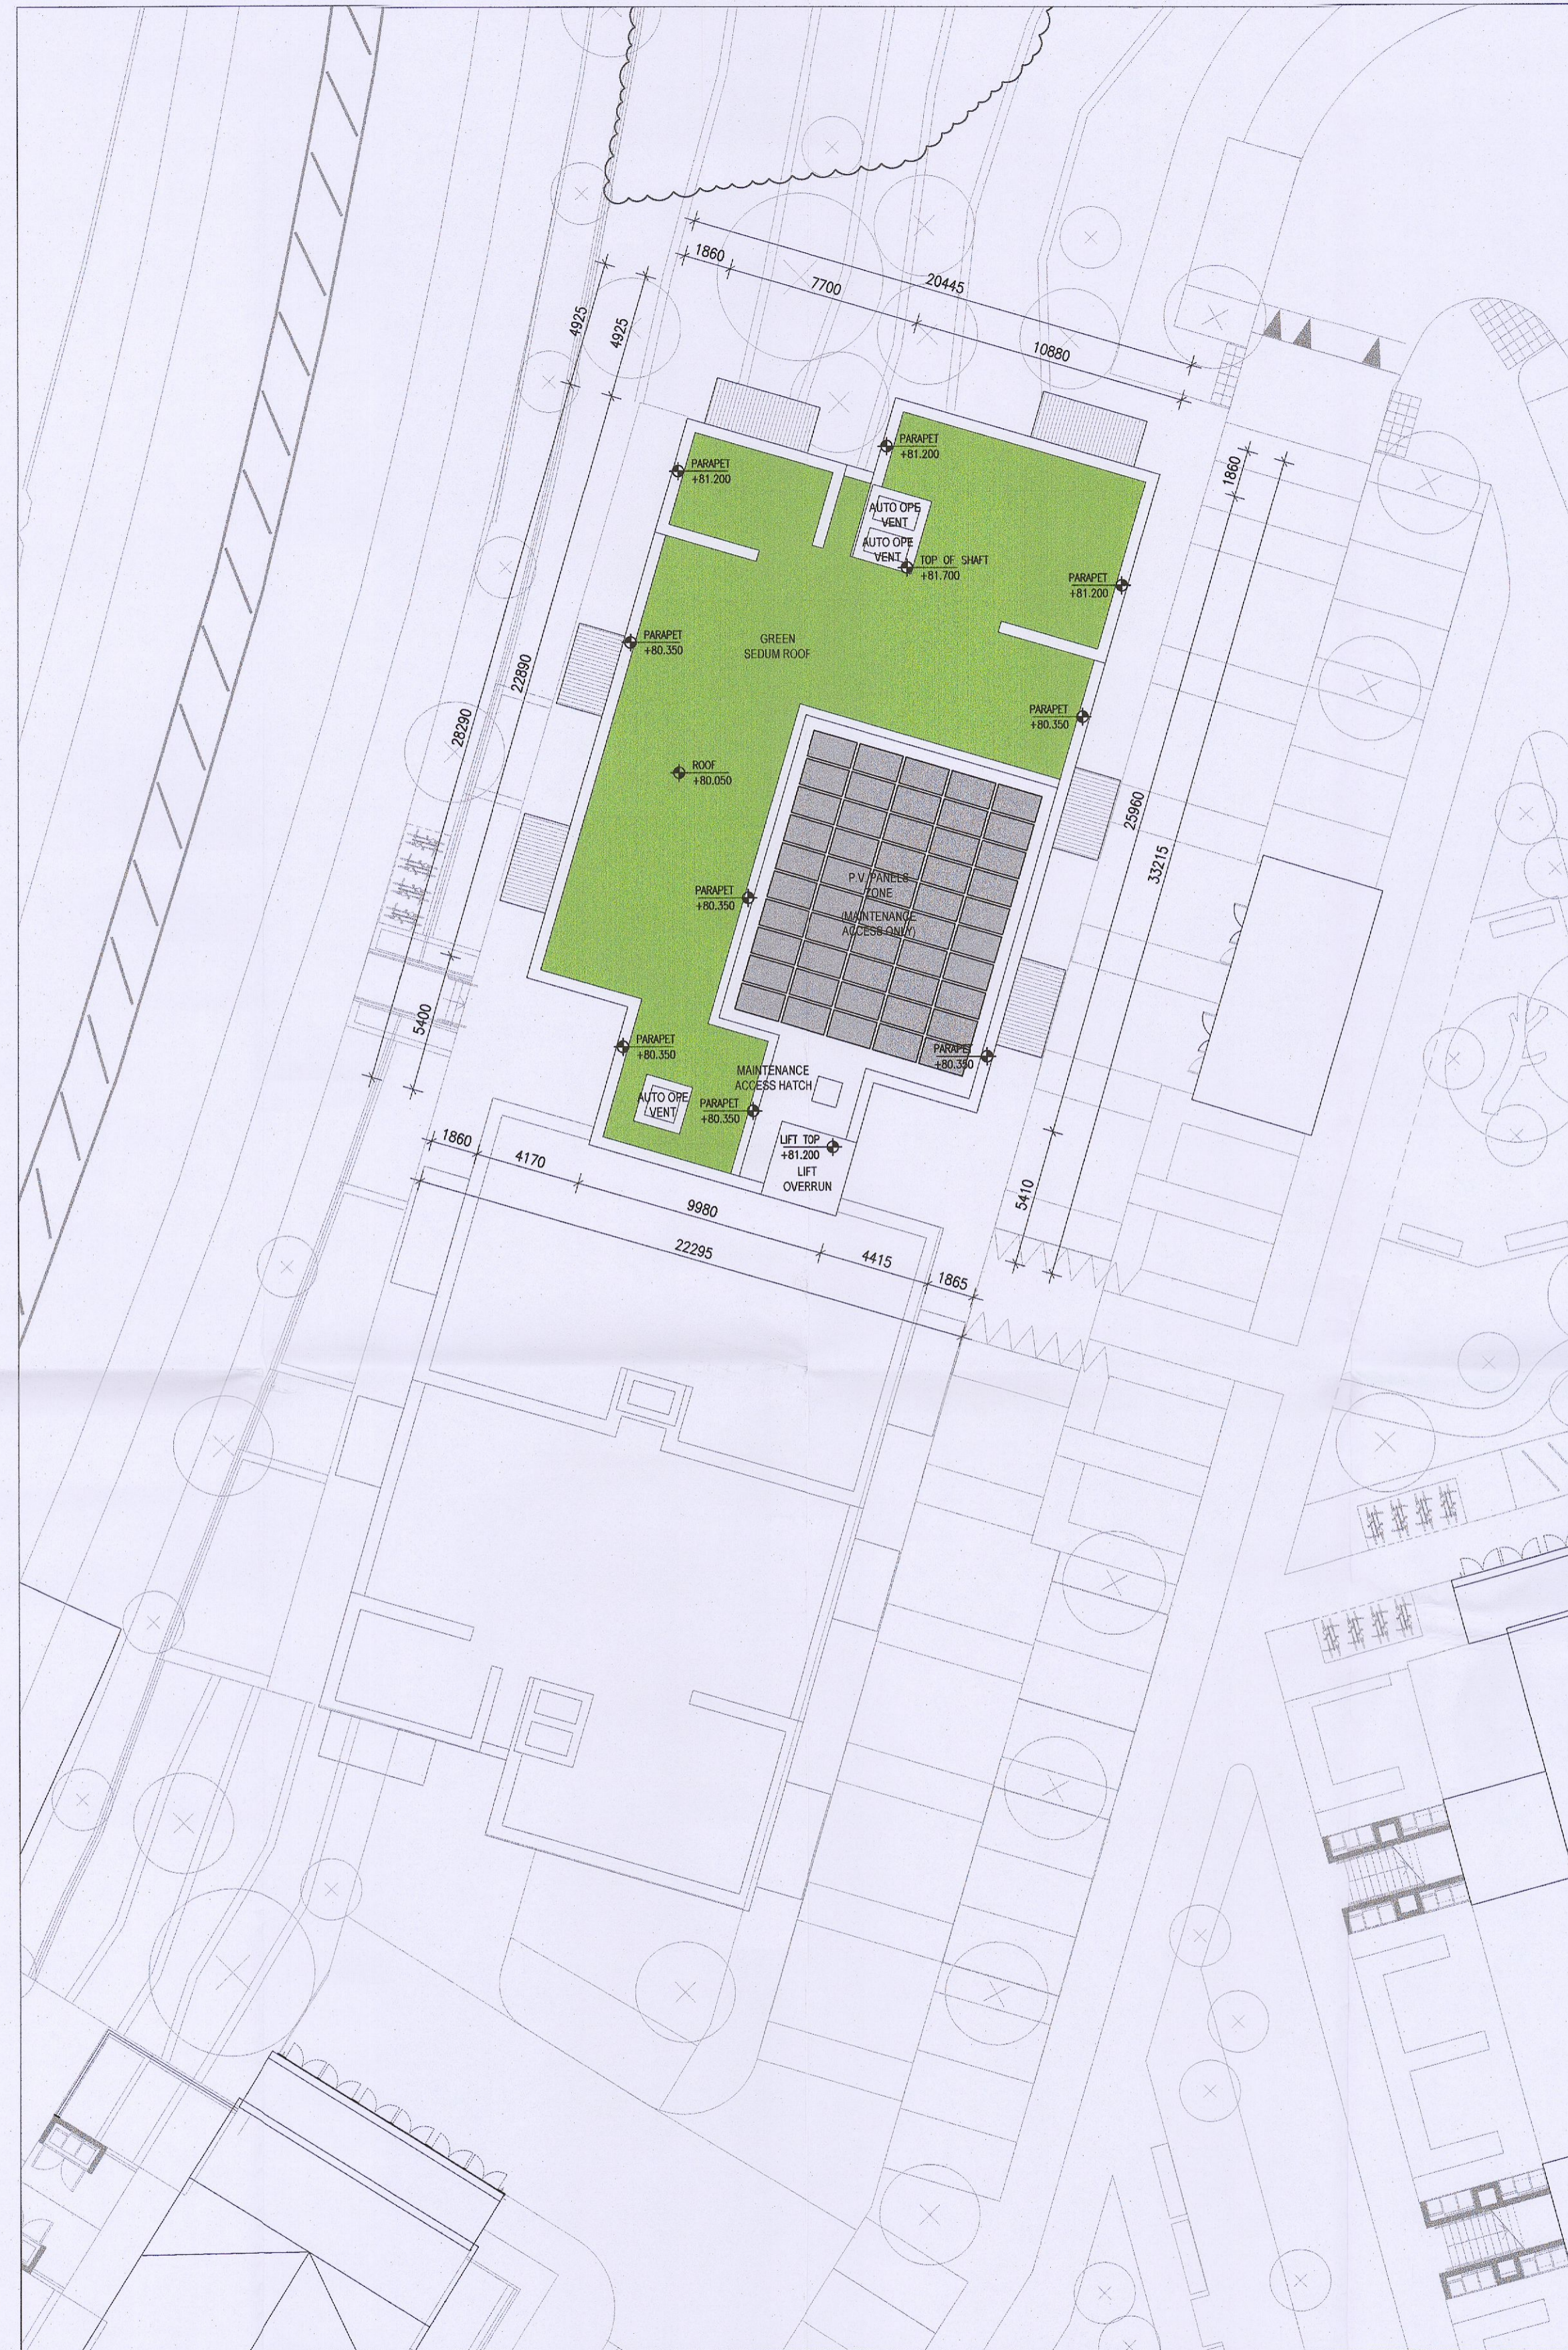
1860
7700
20445
10880
4925
4925
PARAPET
+81.200
PARAPET
+81.200
AUTO OPE
VENT
AUTO OPE
VENT
TOP OF SHAFT
+81.700
PARAPET
+81.200
1860
PARAPET
+80.350
GREEN
SEDUM ROOF
PARAPET
+80.350
28290
22890
ROOF
+80.050
25960
33215
P.V. PANELS
ZONE
(MAINTENANCE
ACCESS ONLY)
PARAPET
+80.350
5400
PARAPET
+80.350
MAINTENANCE
ACCESS HATCH
PARAPET
+80.350
AUTO OPE
VENT
PARAPET
+80.350
LIFT TOP
+81.200
LIFT
OVERRUN
5410
1860
4170
9980
22295
4415
1865